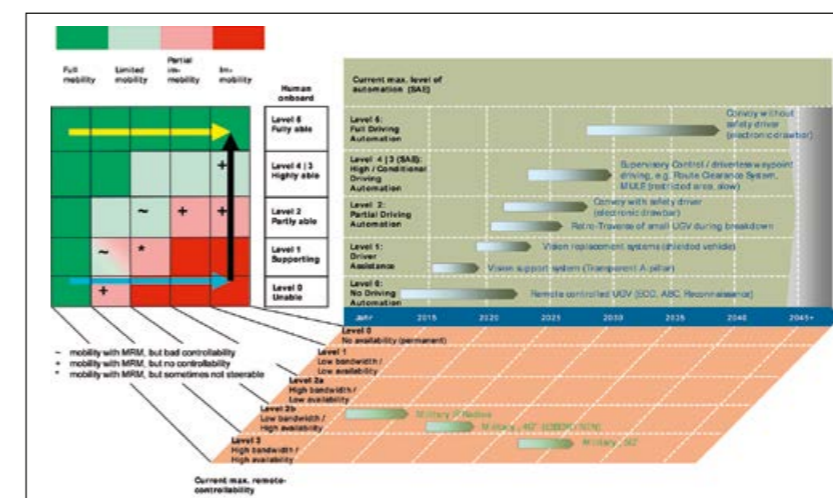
Full mobility | Limited mobility | Partial im-mobility | Im-mobility

Human onboard

Level 5 Fully able

Level 4 | 3 Highly able

Level 2 Partly able

Level 1 Supporting

Level 0 Unable

~ + + + ~ * +

Current max. level of automation (SAE)

Level 5: Full Driving Automation

Convoy without safety driver (electronic drawbar)

Level 4 | 3 (SAE): High / Conditional Driving Automation

Supervisory Control / driverless waypoint driving, e.g. Route Clearance System, MULE (restricted area, slow)

Level 2: Partial Driving Automation

Convoy with safety driver (electronic drawbar)

Retro-Traverse of small UGV during breakdown

Level 1: Driver Assistance

Vision replacement systems (shielded vehicle)

Vision support system (Transparent A-pillar)

Level 0: No Driving Automation

Remote controlled UGV (EOD, ABC Reconnaissance)

Jahr 2015 2020 2025 2030 2035 2040 2045+

~ mobility with MRM, but bad controllability
+ mobility with MRM, but no controllability
* mobility with MRM, but sometimes not steerable

Level 0 No availability (permanent)

Level 1 Low bandwidth / Low availability

Level 2a High bandwidth / Low availability

Level 2b Low bandwidth / High availability

Level 3 High bandwidth / High availability

Military IP Radios

Military 4G* (C3SDR/SCN)

Military 5G*

Current max. remote-controllability